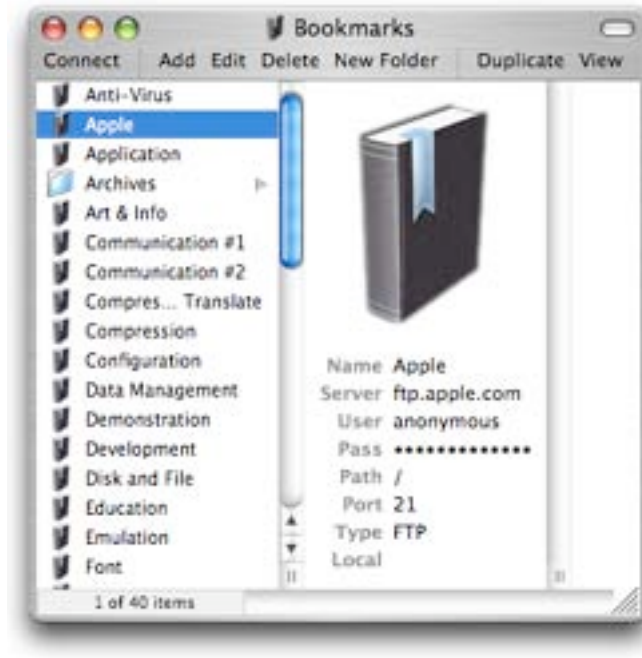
Bookmarks

Connect Add Edit Delete New Folder Duplicate View

Anti-Virus
Apple
Application
Archives
Art & Info
Communication #1
Communication #2
Compres... Translate
Compression
Configuration
Data Management
Demonstration
Development
Disk and File
Education
Emulation
Font

Name Apple
Server ftp.apple.com
User anonymous
Pass •••••••••••••
Path /
Port 21
Type FTP
Local

1 of 40 items